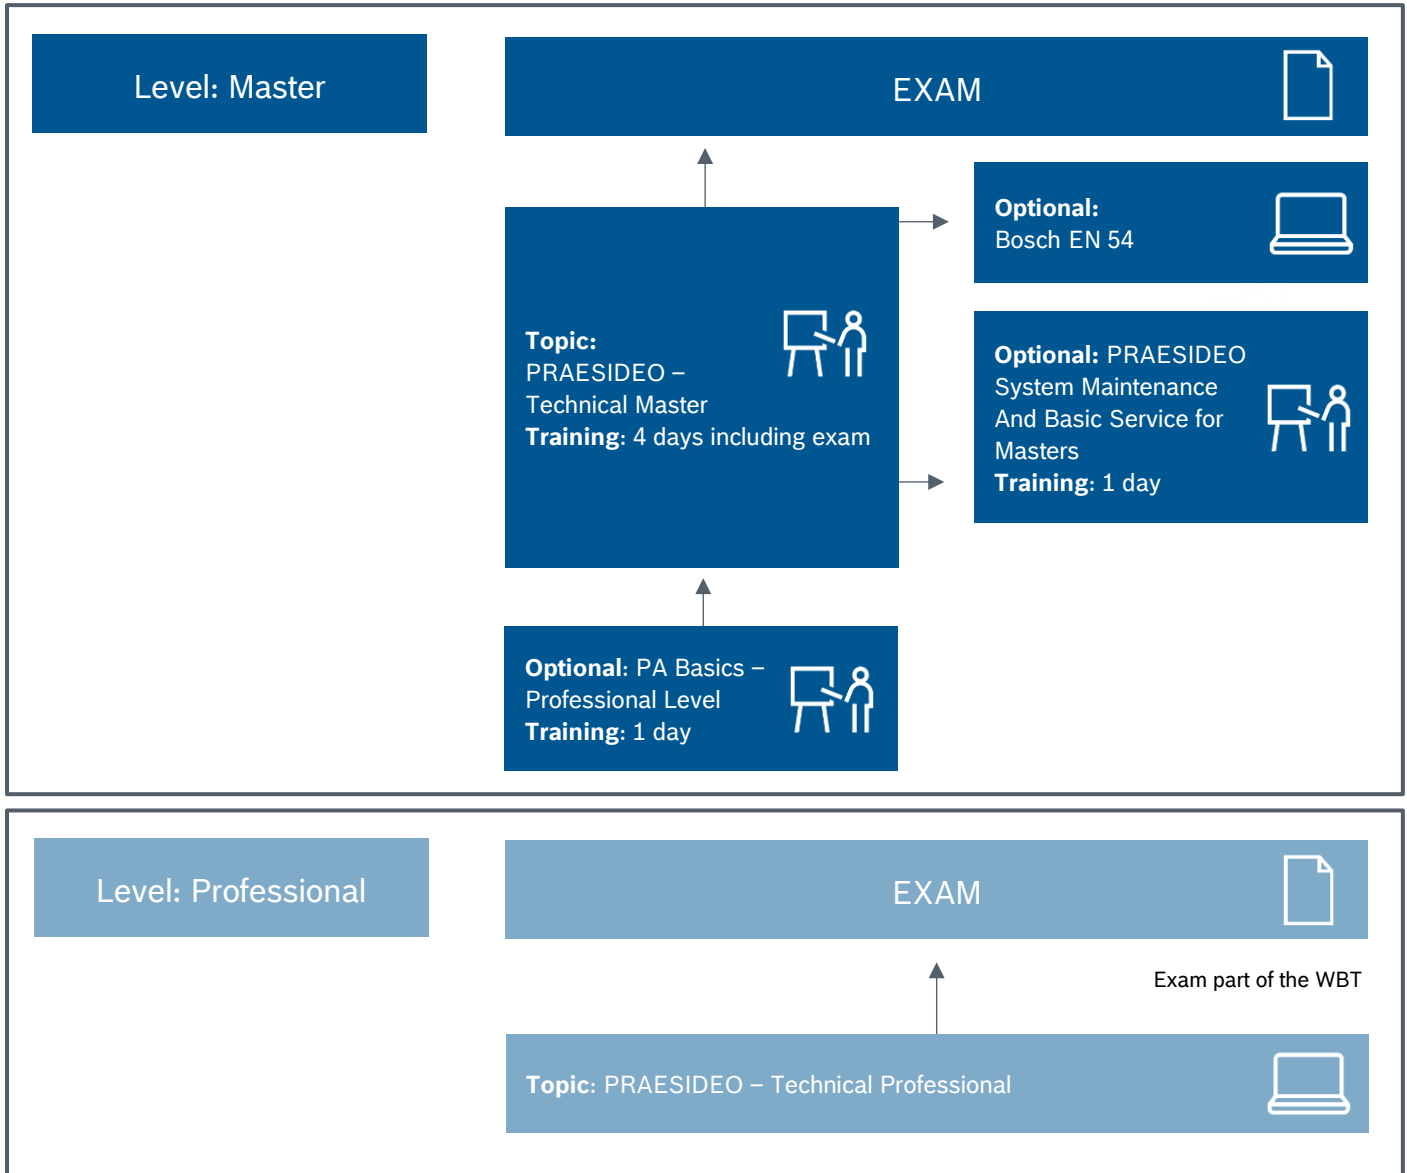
Level: Master

EXAM

Optional:
Bosch EN 54

Topic:
PRAESIDEO –
Technical Master
Training: 4 days including exam

Optional: PRAESIDEO System Maintenance And Basic Service for Masters
Training: 1 day

Optional: PA Basics – Professional Level
Training: 1 day

Level: Professional

EXAM

Exam part of the WBT

Topic: PRAESIDEO – Technical Professional